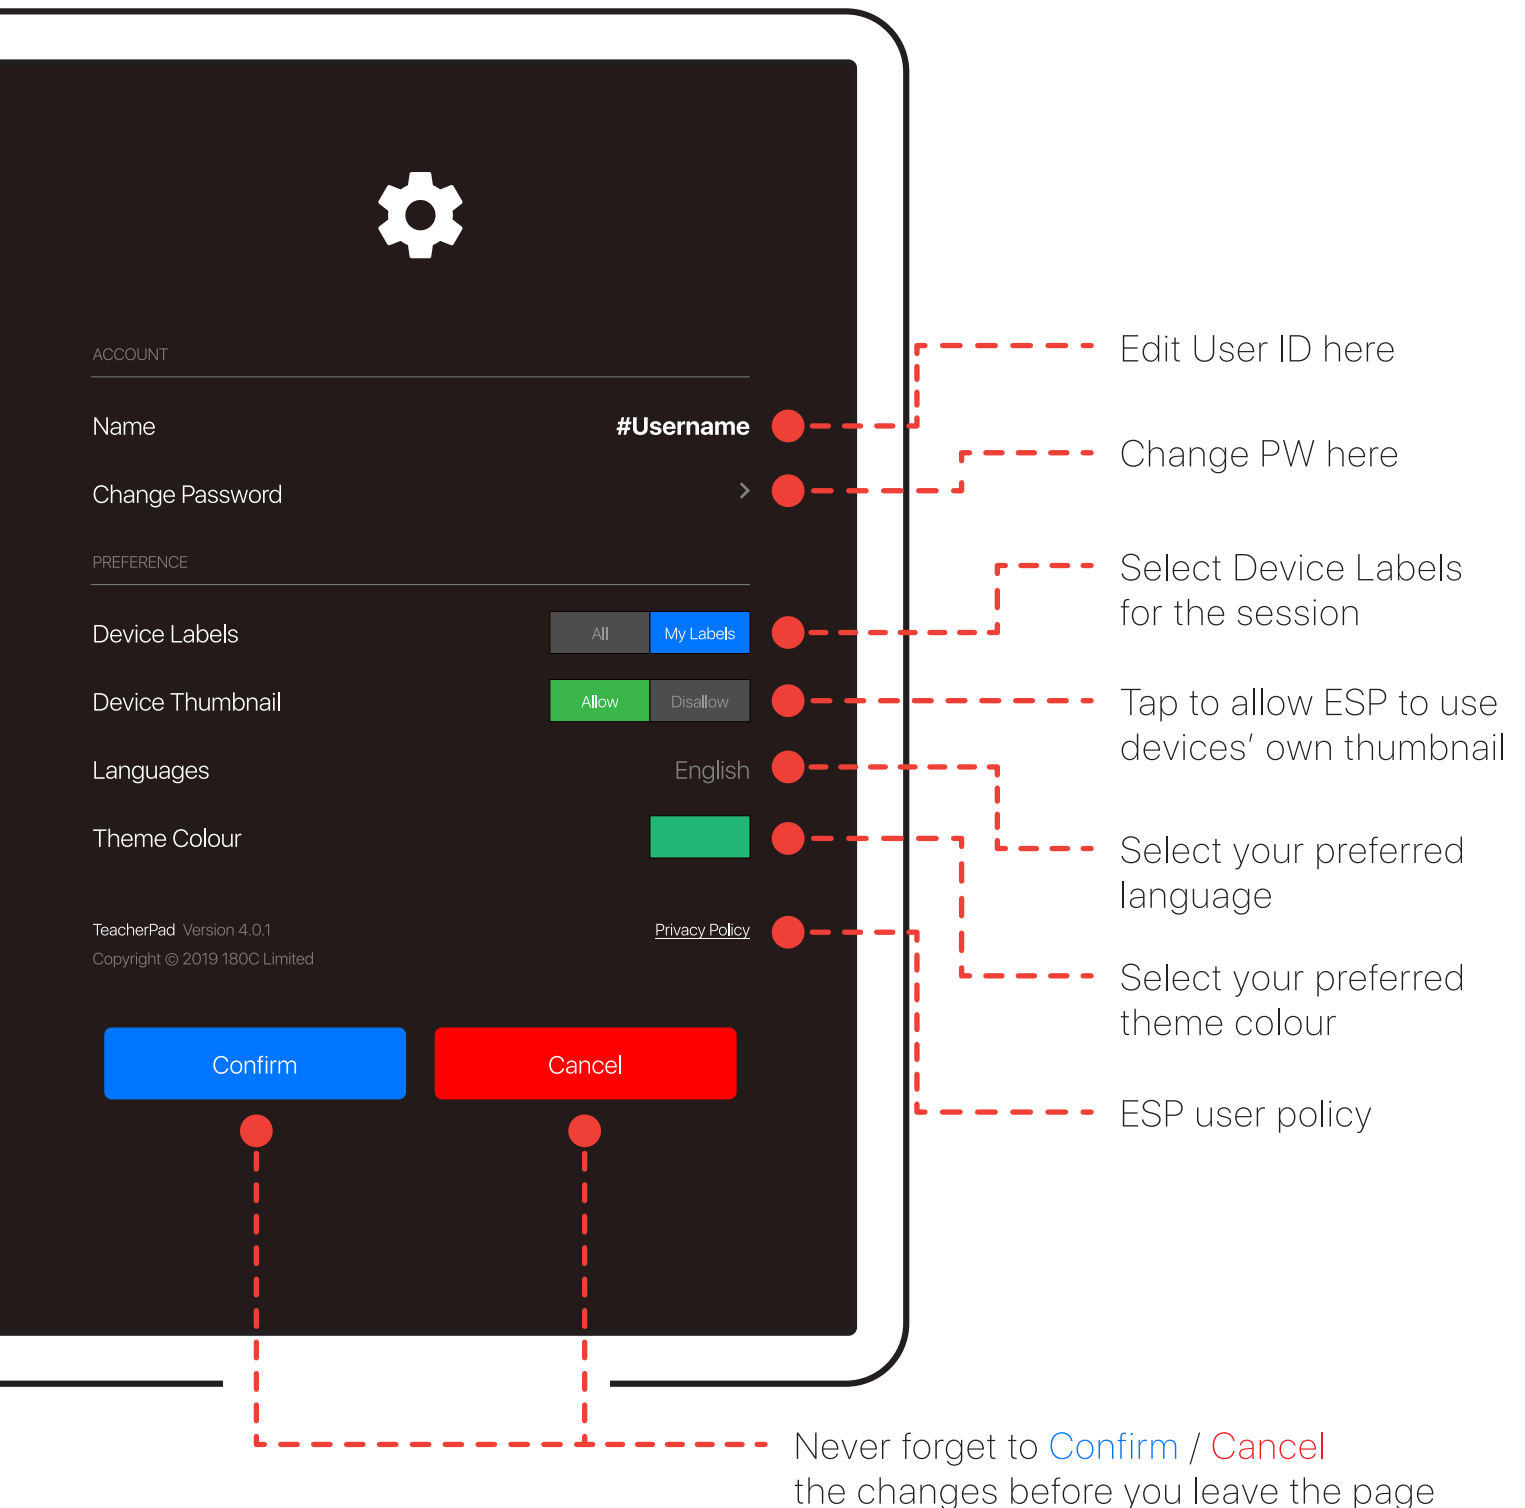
ACCOUNT

Name #Username

Change Password >

PREFERENCE

Device Labels All My Labels

Device Thumbnail Allow Disallow

Languages English

Theme Colour

TeacherPad Version 4.0.1
Copyright © 2019 180C Limited

Privacy Policy

Confirm

Cancel

Edit User ID here

Change PW here

Select Device Labels for the session

Tap to allow ESP to use devices' own thumbnail

Select your preferred language

Select your preferred theme colour

ESP user policy

Never forget to Confirm / Cancel the changes before you leave the page